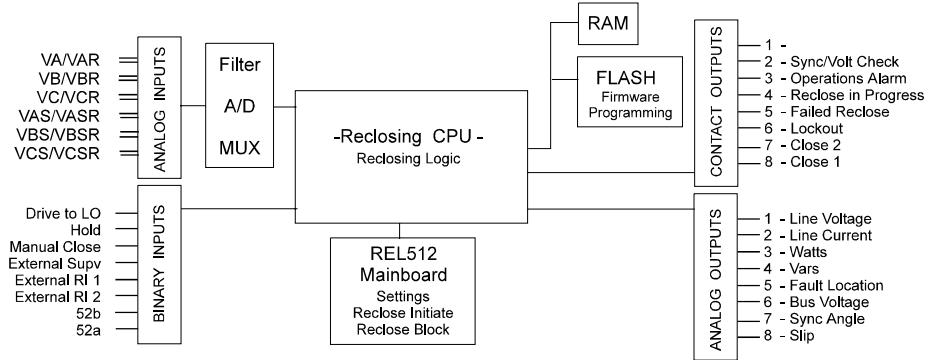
VA/VAR
VB/VBR
VC/VCR
VAS/VASR
VBS/VBSR
VCS/VCSR

ANALOG INPUTS

Filter
A/D
MUX

RAM

FLASH
Firmware
Programming

-Reclosing CPU -
Reclosing Logic

CONTACT OUTPUTS

1 -
2 - Sync/Volt Check
3 - Operations Alarm
4 - Reclose in Progress
5 - Failed Reclose
6 - Lockout
7 - Close 2
8 - Close 1

Drive to LO
Hold
Manual Close
External Supv
External RI 1
External RI 2
52b
52a

BINARY INPUTS

REL512
Mainboard
Settings
Reclose Initiate
Reclose Block

ANALOG OUTPUTS

1 - Line Voltage
2 - Line Current
3 - Watts
4 - Vars
5 - Fault Location
6 - Bus Voltage
7 - Sync Angle
8 - Slip